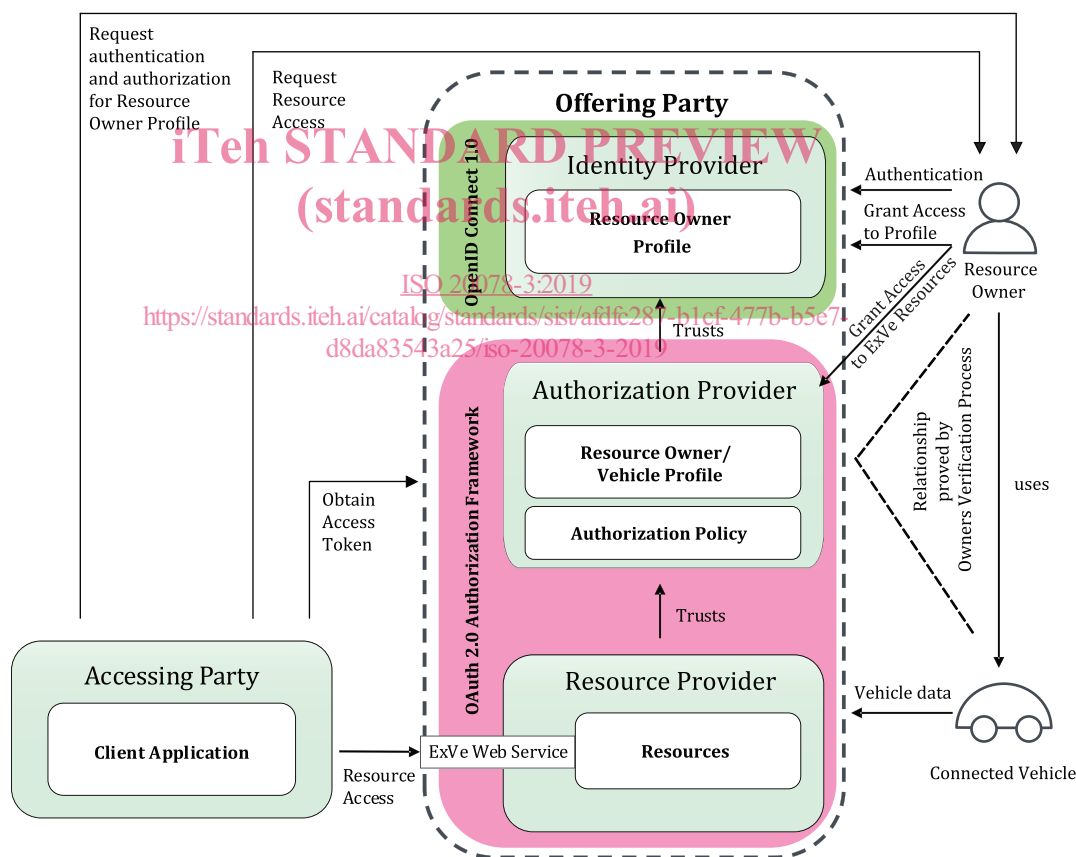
Request authentication and authorization for Resource Owner Profile

Request Resource Access

Offering Party

iTeh STANDARD PREVIEW
(standards.iteh.ai)

OpenID Connect 1.0

Identity Provider

Resource Owner Profile

ISO 20078-3:2019
https://standards.iteh.ai/catalog/standards/sist/afdfc281-b1cf-477b-b5e7-d8da83543a25/iso-20078-3-2019

Authentication

Grant Access to Profile

Resource Owner

Grant Access to ExVe Resources

Trusts

OAuth 2.0 Authorization Framework

Authorization Provider

Resource Owner/ Vehicle Profile

Authorization Policy

Relationship proved by Owners Verification Process

uses

Obtain Access Token

Trusts

Accessing Party

Client Application

Resource Provider

Vehicle data

ExVe Web Service

Resources

Resource Access

Connected Vehicle